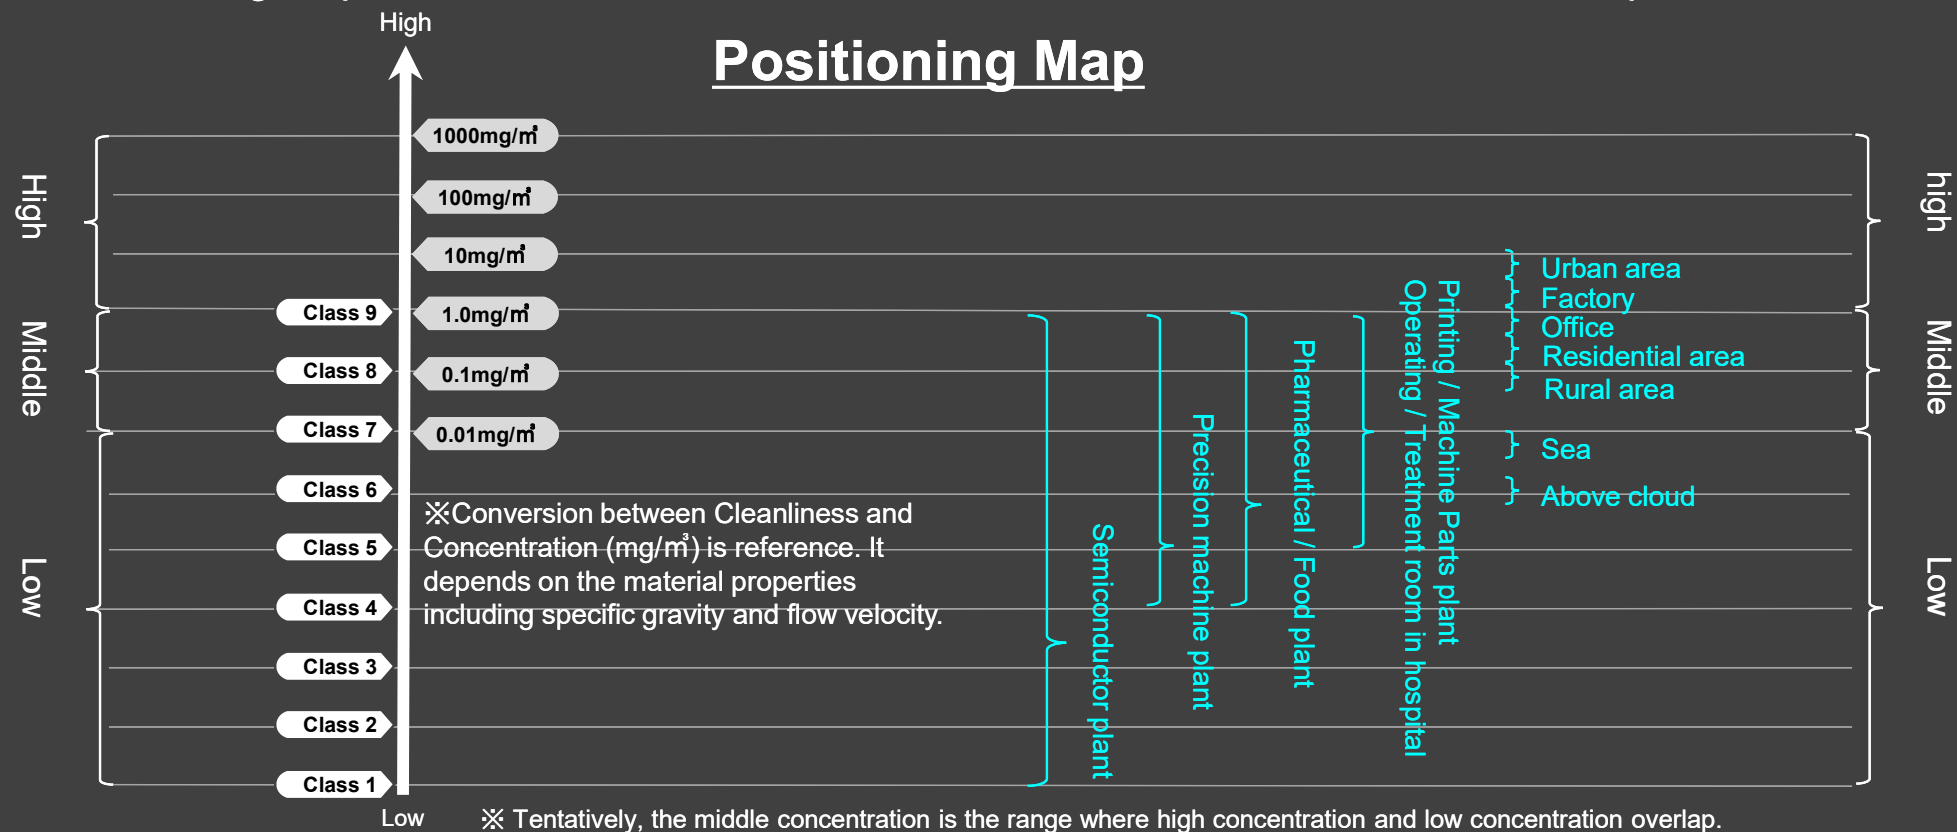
High

Positioning Map

High

Middle

Low

1000mg/㎥

100mg/㎥

10mg/㎥

Class 9 1.0mg/㎥

Class 8 0.1mg/㎥

Class 7 0.01mg/㎥

Class 6

Class 5

Class 4

Class 3

Class 2

Class 1

Low

※Conversion between Cleanliness and Concentration (mg/㎥) is reference. It depends on the material properties including specific gravity and flow velocity.

Semiconductor plant

Precision machine plant

Pharmaceutical / Food plant

Operating / Treatment room in hospital

Printing / Machine Parts plant

Urban area
Factory
Office
Residential area
Rural area

Sea

Above cloud

high

Middle

Low

※ Tentatively, the middle concentration is the range where high concentration and low concentration overlap.